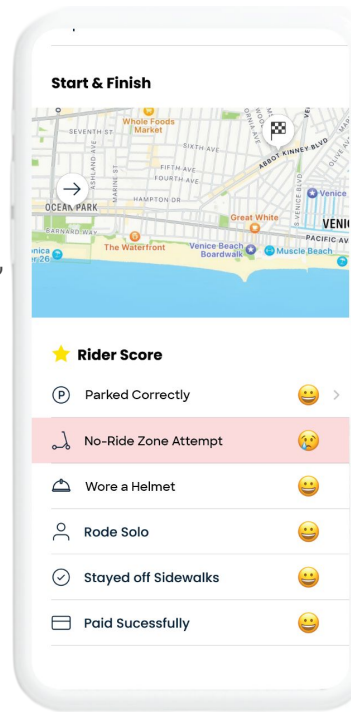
Start & Finish

SEVENTH ST
Whole Foods Market
SIXTH AVE
FIFTH AVE
FOURTH AVE
HAMPTON DR
ABBOT KINNEY BLVD
OCEAN PARK
BARNARD WAY
Great White
Venice
VENIC
PACIFIC AVE
The Waterfront
Venice Beach Boardwalk
Muscle Beach

Rider Score

Parked Correctly

No-Ride Zone Attempt

Wore a Helmet

Rode Solo

Stayed off Sidewalks

Paid Sucessfully